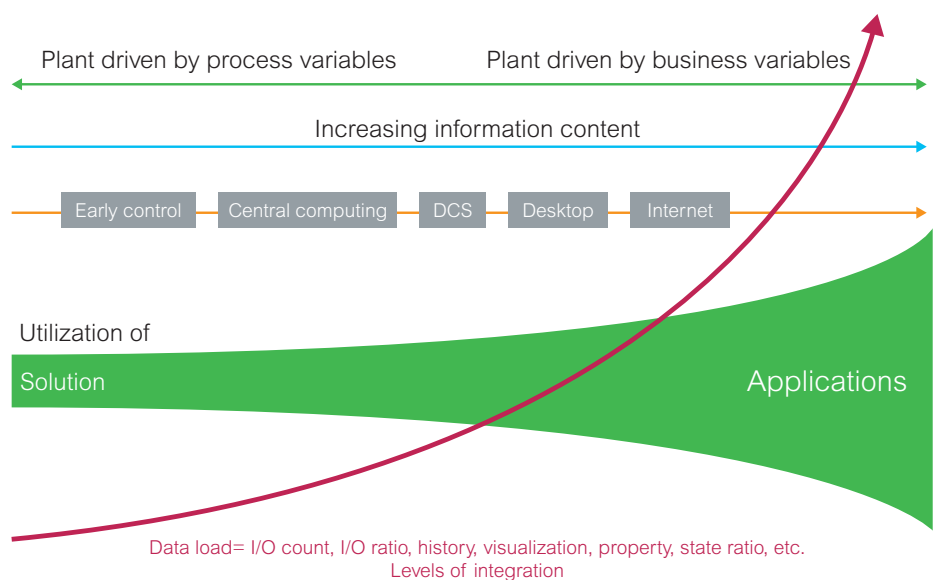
Plant driven by process variables

Plant driven by business variables

Increasing information content

Early control

Central computing

DCS

Desktop

Internet

Utilization of

Solution

Applications

Data load= I/O count, I/O ratio, history, visualization, property, state ratio, etc.
Levels of integration